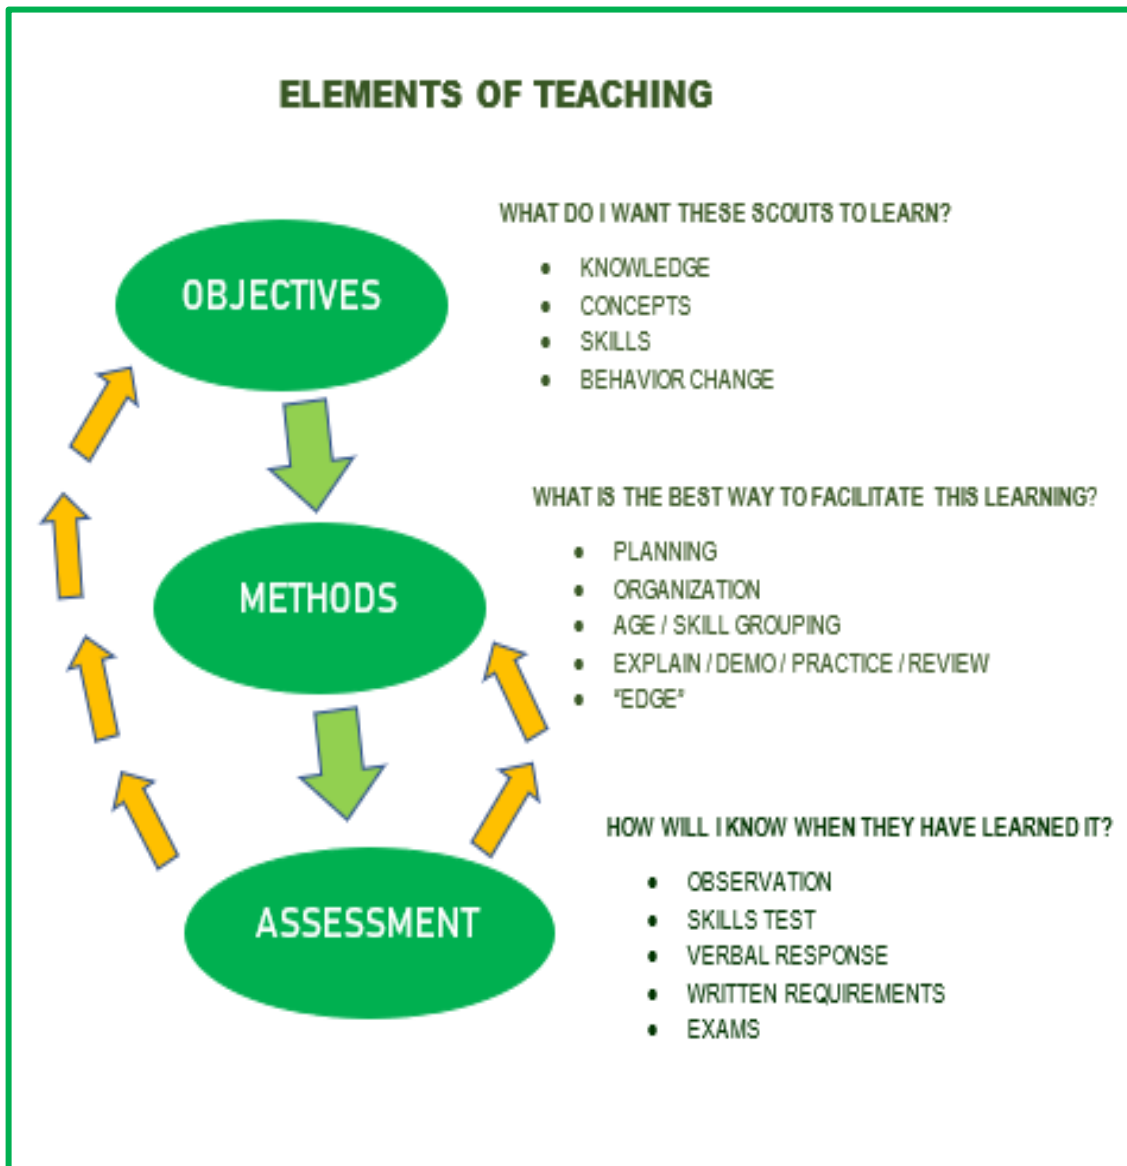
ELEMENTS OF TEACHING

OBJECTIVES

METHODS

ASSESSMENT

WHAT DO I WANT THESE SCOUTS TO LEARN?

- KNOWLEDGE
- CONCEPTS
- SKILLS
- BEHAVIOR CHANGE

WHAT IS THE BEST WAY TO FACILITATE THIS LEARNING?

- PLANNING
- ORGANIZATION
- AGE / SKILL GROUPING
- EXPLAIN / DEMO / PRACTICE / REVIEW
- "EDGE"

HOW WILL I KNOW WHEN THEY HAVE LEARNED IT?

- OBSERVATION
- SKILLS TEST
- VERBAL RESPONSE
- WRITTEN REQUIREMENTS
- EXAMS